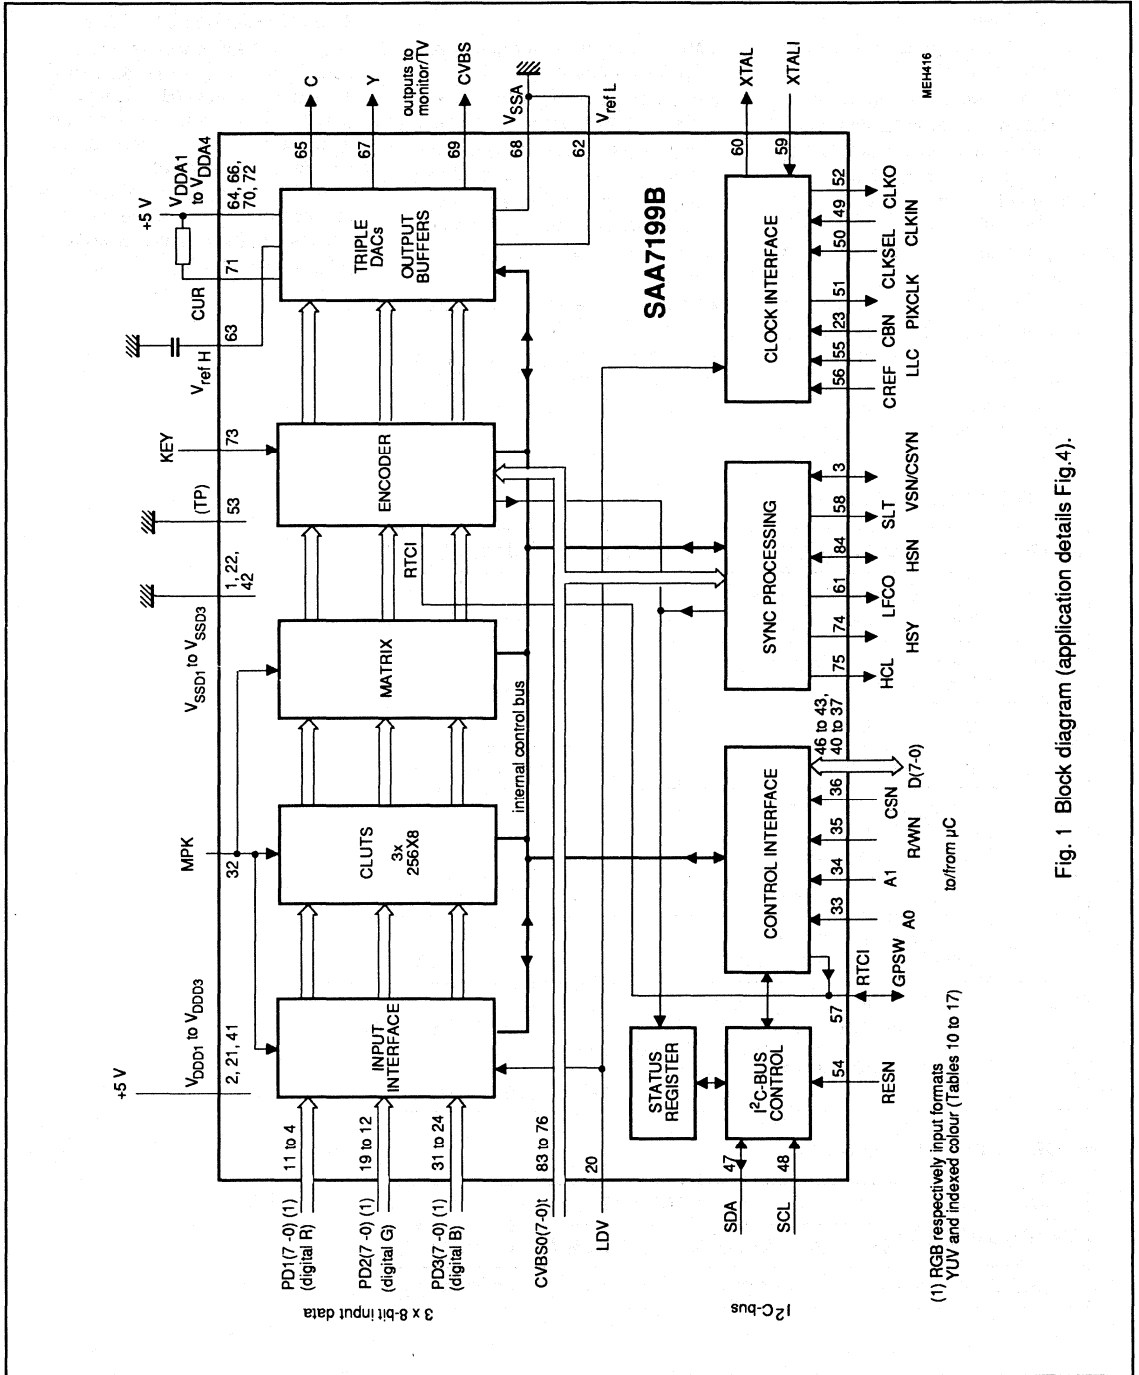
SAA7199B

INPUT INTERFACE

CLUTS 3x 256X8

MATRIX

ENCODER

TRIPLE DACs OUTPUT BUFFERS

STATUS REGISTER

$I^2C$-BUS CONTROL

CONTROL INTERFACE

SYNC PROCESSING

CLOCK INTERFACE

internal control bus

RTCI

+5 V

$V_{DDD1}$ to $V_{DDD3}$

2, 21, 41

MPK

32

$V_{SSD1}$ to $V_{SSD3}$

1, 22, 42

(TP)

53

KEY

73

$V_{ref}$ H

63

CUR

71

+5 V

$V_{DDA1}$ to $V_{DDA4}$

64, 66, 70, 72

65

C

67

Y

69

CVBS

outputs to monitor/TV

68

$V_{SSA}$

62

$V_{ref}$ L

60

XTAL

59

XTALI

MEH416

52 CLKO

49 CLKIN

50 CLKSEL

51 PIXCLK

23 CBN

55 LLC

56 CREF

3 VSN/CSYN

58 SLT

84 HSN

61 LFCO

74 HSY

75 HCL

46 to 43, 40 to 37

D(7-0)

36 CSN

35 R/WN

34 A1

33 A0

to/from µC

RTCI

57 GPSW

54 RESN

11 to 4

PD1(7-0) (1) (digital R)

19 to 12

PD2(7-0) (1) (digital G)

31 to 24

PD3(7-0) (1) (digital B)

3 x 8-bit input data

83 to 76

CVBS0(7-0)

20

LDV

47

SDA

48

SCL

$I^2C$-bus

(1) RGB respectively input formats YUV and indexed colour (Tables 10 to 17)

Fig. 1 Block diagram (application details Fig.4).